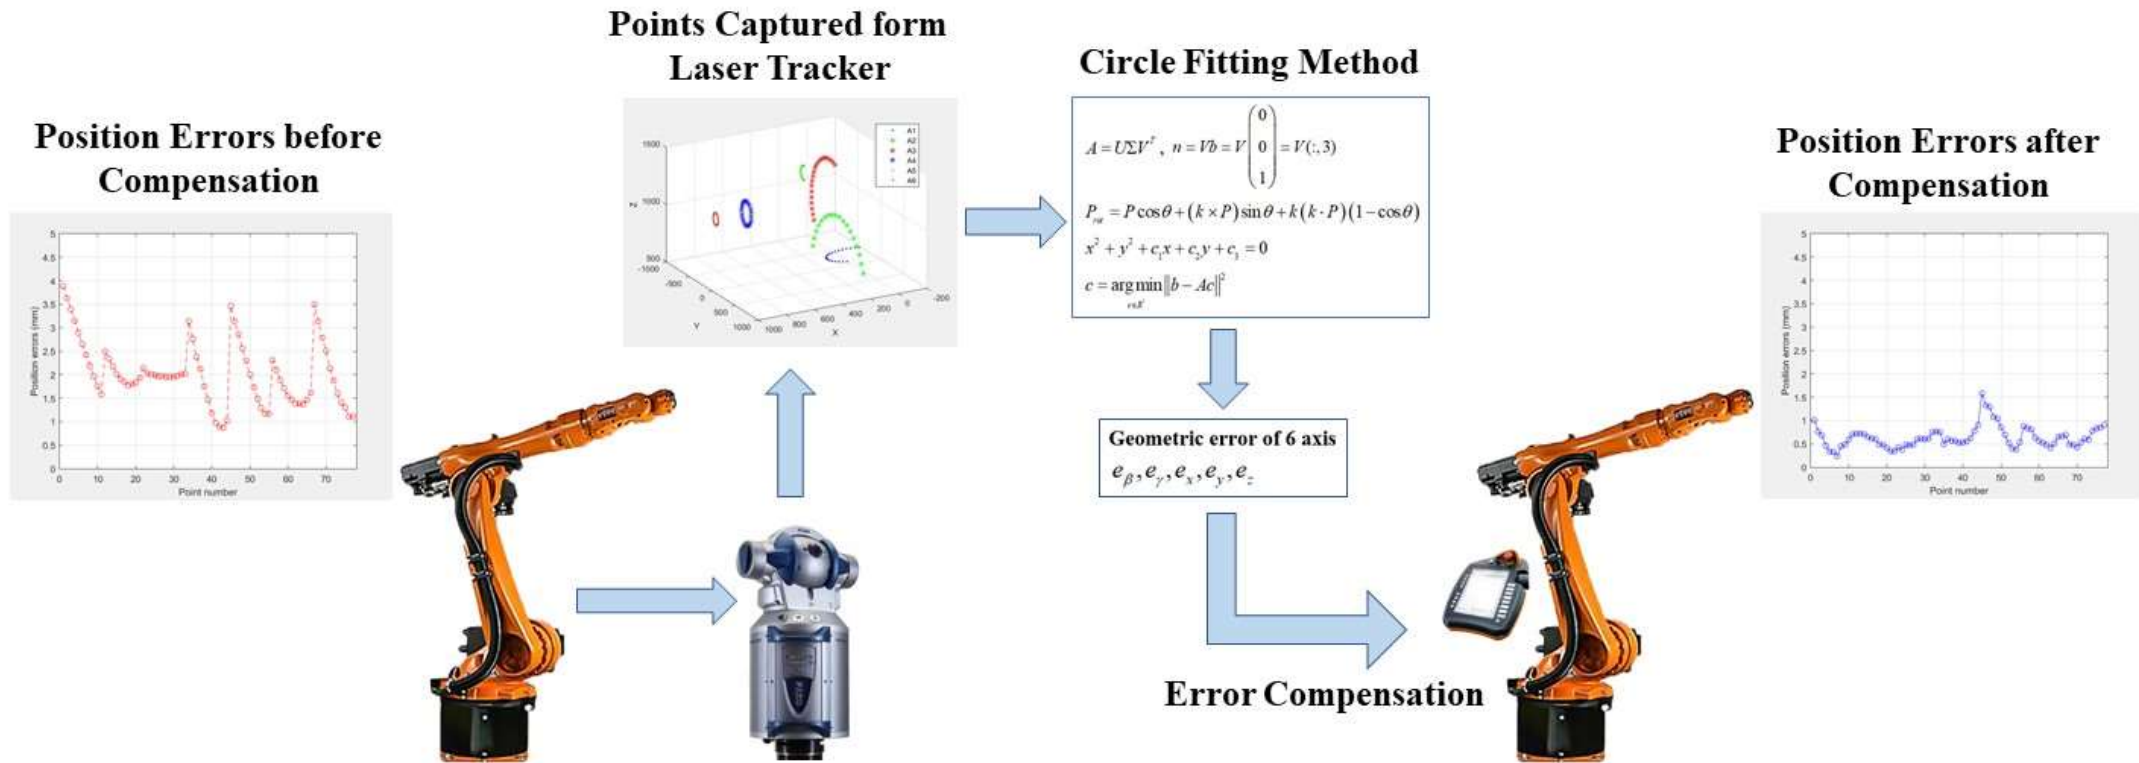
Points Captured form Laser Tracker

Circle Fitting Method

Position Errors before Compensation

Position Errors after Compensation

$A = U\Sigma V^T$ , $n = Vb = V\begin{pmatrix}0\\0\\1\end{pmatrix} = V(:,3)$

$P_{rot} = P\cos\theta + (k \times P)\sin\theta + k(k \cdot P)(1-\cos\theta)$

$x^2 + y^2 + c_1x + c_2y + c_3 = 0$

$c = \arg\min_{c\in R^3} \|b - Ac\|^2$

Geometric error of 6 axis
$e_\beta, e_\gamma, e_x, e_y, e_z$

Error Compensation

A1
A2
A3
A4
A5
A6

1500
1000
500
-1000
-500
0
500
1000
Y
1000
800
600
400
200
0
-200
X
Z

5
4.5
4
3.5
3
2.5
2
1.5
1
0.5
0
Position errors (mm)
0
10
20
30
40
50
60
70
Point number

5
4.5
4
3.5
3
2.5
2
1.5
1
0.5
0
Position errors (mm)
0
10
20
30
40
50
60
70
Point number